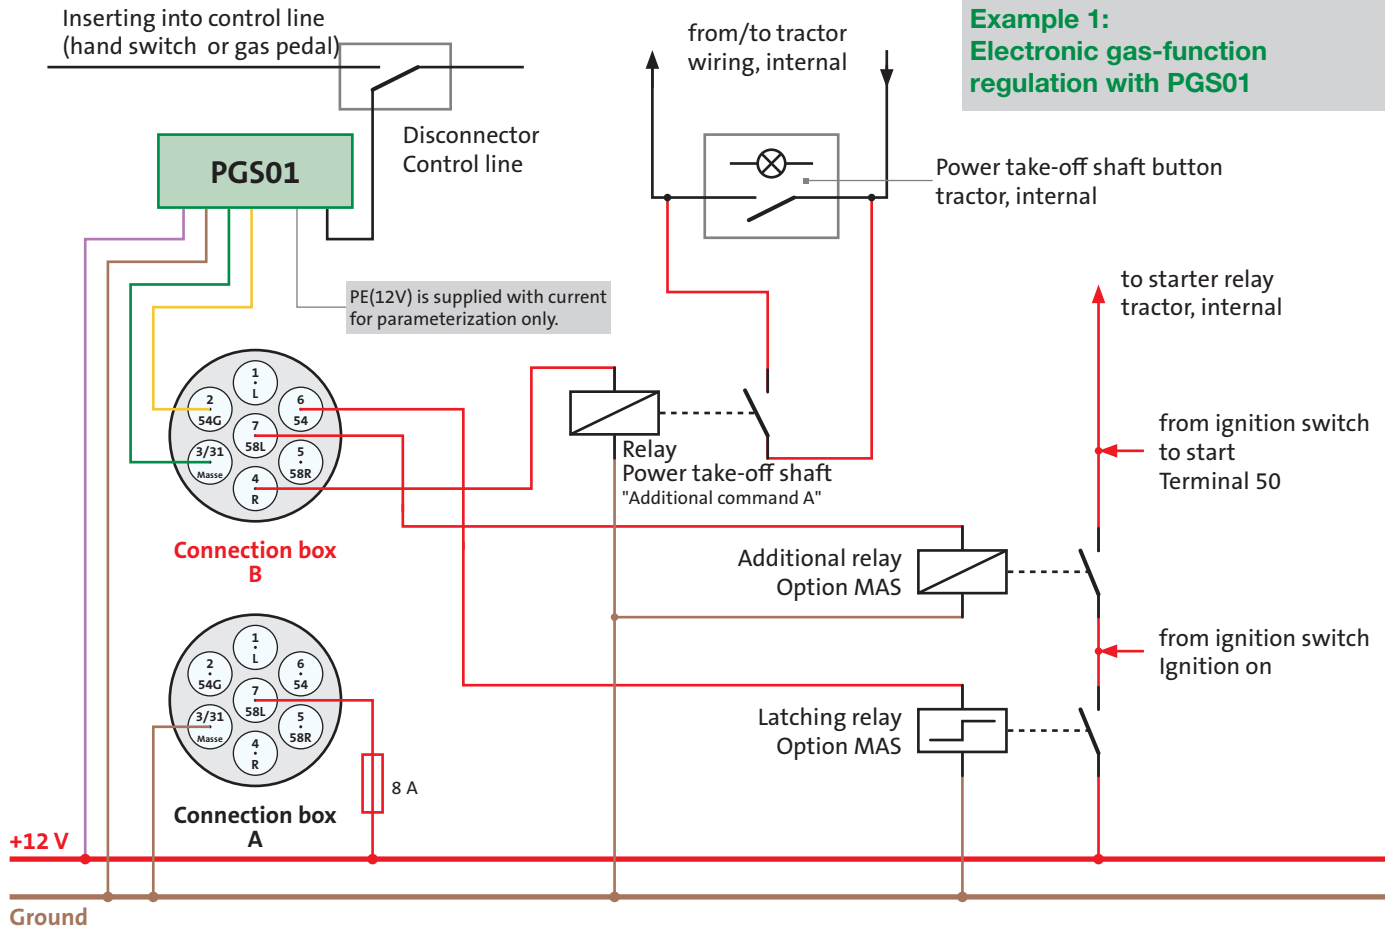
Inserting into control line
(hand switch or gas pedal)

from/to tractor
wiring, internal

Example 1:
Electronic gas-function regulation with PGS01

PGS01

Disconnector
Control line

Power take-off shaft button
tractor, internal

PE(12V) is supplied with current
for parameterization only.

to starter relay
tractor, internal

1 L
2 54G
6 54
7 58L
3/31 Masse
5 58R
4 R

Relay
Power take-off shaft
"Additional command A"

from ignition switch
to start
Terminal 50

Connection box
B

Additional relay
Option MAS

from ignition switch
Ignition on

1 L
2 54G
6 54
7 58L
3/31 Masse
5 58R
4 R

Latching relay
Option MAS

8 A

Connection box
A

+12 V

Ground